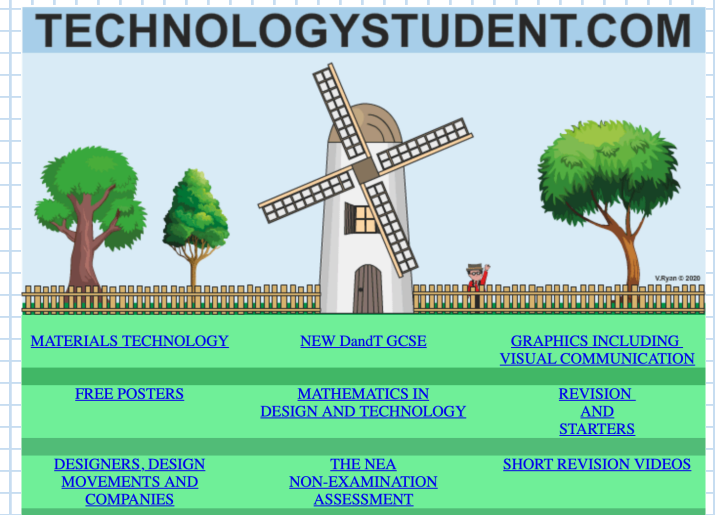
TECHNOLOGYSTUDENT.COM

V.Ryan © 2020

| MATERIALS TECHNOLOGY | NEW DandT GCSE | GRAPHICS INCLUDING VISUAL COMMUNICATION |
|---|---|---|
| FREE POSTERS | MATHEMATICS IN DESIGN AND TECHNOLOGY | REVISION AND STARTERS |
| DESIGNERS, DESIGN MOVEMENTS AND COMPANIES | THE NEA NON-EXAMINATION ASSESSMENT | SHORT REVISION VIDEOS |